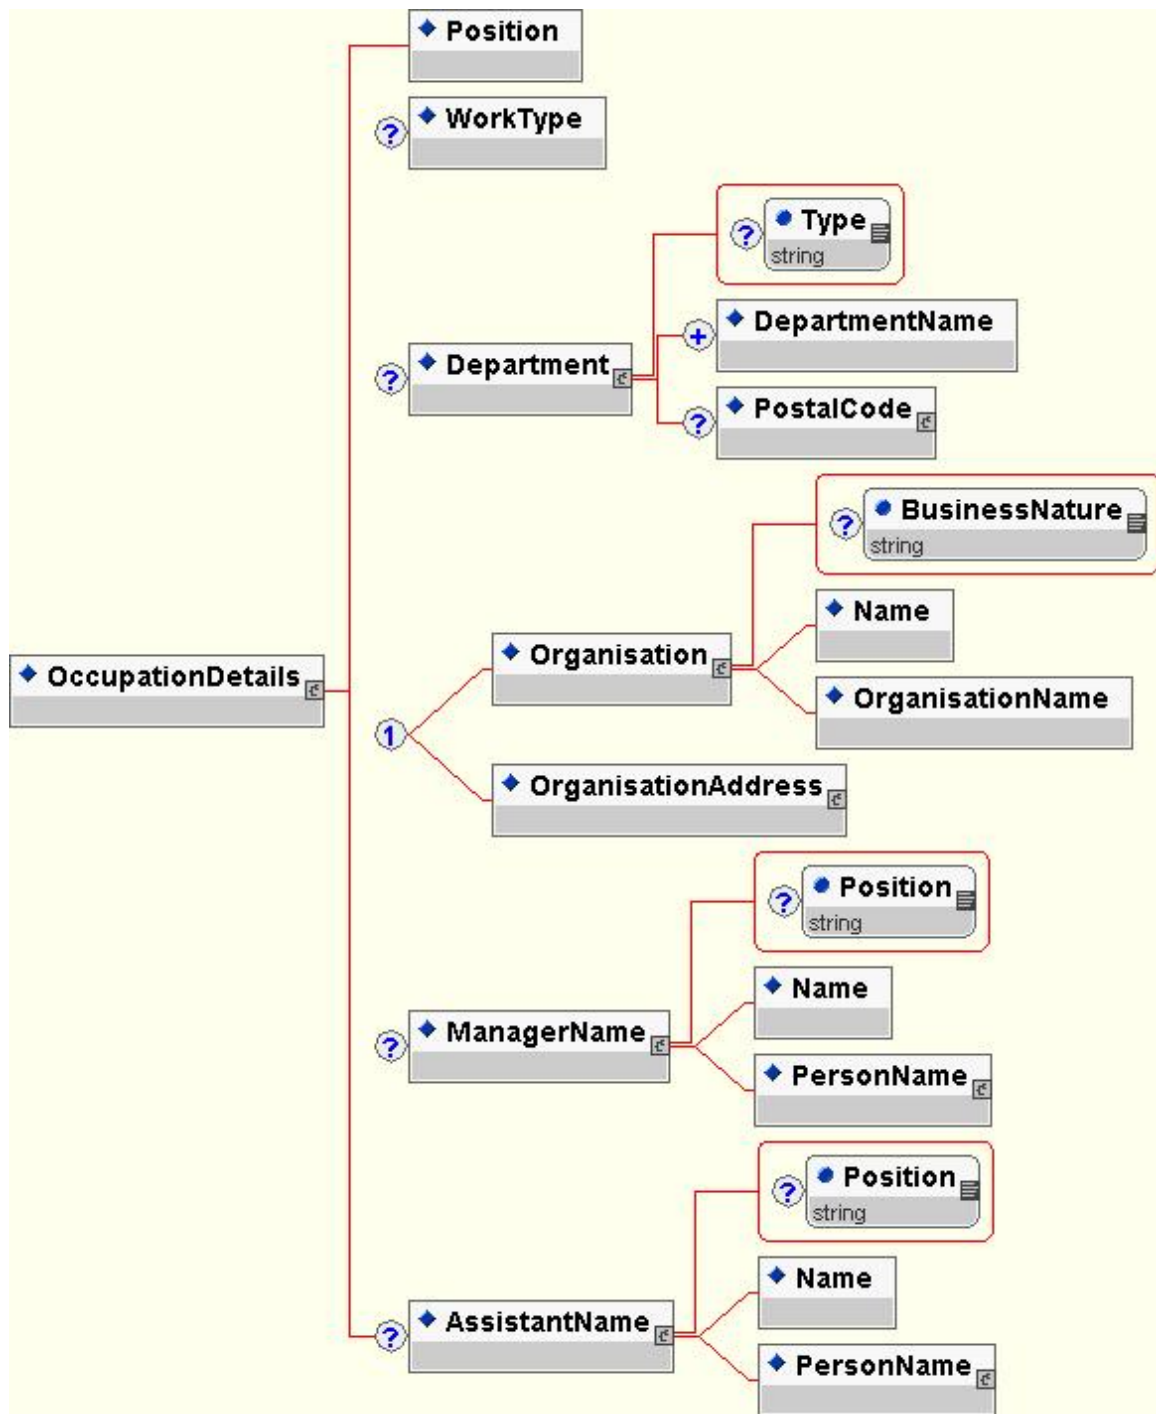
Position
?
WorkType
?
Type
string
+
DepartmentName
?
Department
?
PostalCode
?
BusinessNature
string
Name
OccupationDetails
Organisation
OrganisationName
1
OrganisationAddress
?
Position
string
Name
?
ManagerName
PersonName
?
Position
string
Name
?
AssistantName
PersonName